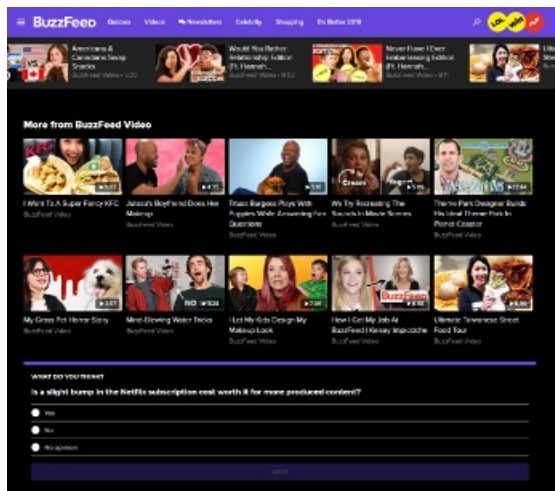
BuzzFeed Quizzes Videos Newsletters Celebrity Shopping Do Better 2018

LOL WIN

Americans & Canadians Swap Snacks
BuzzFeed Video • 1:23

Would You Rather: Relationship Edition (Ft. Hannah...
BuzzFeed Video • 10:02

Never Have I Ever: Embarrassing Edition (Ft. Hannah...
BuzzFeed Video • 8:11

More from BuzzFeed Video

KFC
3:57
I Went To A Super Fancy KFC
BuzzFeed Video

4:13
Jaleesa's Boyfriend Does Her Makeup
BuzzFeed Video

5:10
Travis Burgess Plays With Puppies While Answering Fan Questions
BuzzFeed Video

Created Recreated
We Try Recreating The Sounds In Movie Scenes
BuzzFeed Video

Theme Park Designer Builds His Ideal Theme Park In Planet Coaster
BuzzFeed Video

3:57
My Gross Pet Horror Story
BuzzFeed Video

NO 3:24
Mind-Blowing Water Tricks
BuzzFeed Video

7:06
I Let My Kids Design My Makeup Look
BuzzFeed Video

BuzzFeed
How I Got My Job At BuzzFeed | Kelsey Impicciche
BuzzFeed Video

5:06
Ultimate Taiwanese Street Food Tour
BuzzFeed Video

WHAT DO YOU THINK?
Is a slight bump in the Netflix subscription cost worth it for more produced content?
Yes
No
No opinion
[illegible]